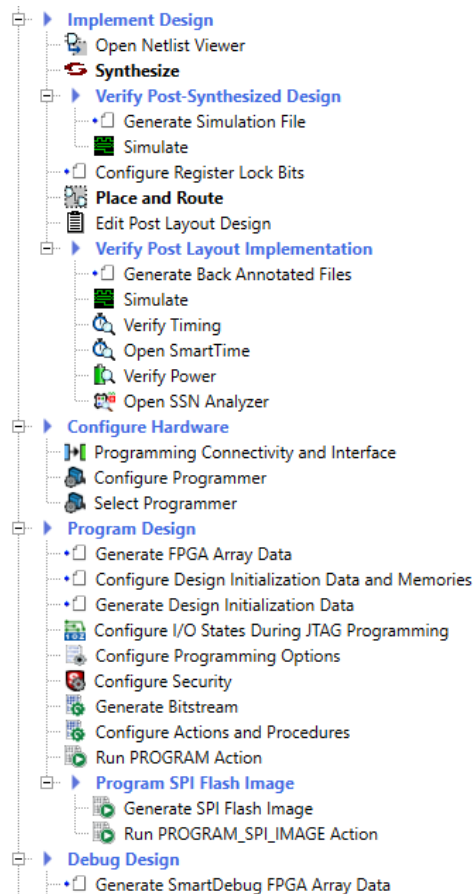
Implement Design
Open Netlist Viewer
Synthesize
Verify Post-Synthesized Design
Generate Simulation File
Simulate
Configure Register Lock Bits
Place and Route
Edit Post Layout Design
Verify Post Layout Implementation
Generate Back Annotated Files
Simulate
Verify Timing
Open SmartTime
Verify Power
Open SSN Analyzer
Configure Hardware
Programming Connectivity and Interface
Configure Programmer
Select Programmer
Program Design
Generate FPGA Array Data
Configure Design Initialization Data and Memories
Generate Design Initialization Data
Configure I/O States During JTAG Programming
Configure Programming Options
Configure Security
Generate Bitstream
Configure Actions and Procedures
Run PROGRAM Action
Program SPI Flash Image
Generate SPI Flash Image
Run PROGRAM_SPI_IMAGE Action
Debug Design
Generate SmartDebug FPGA Array Data